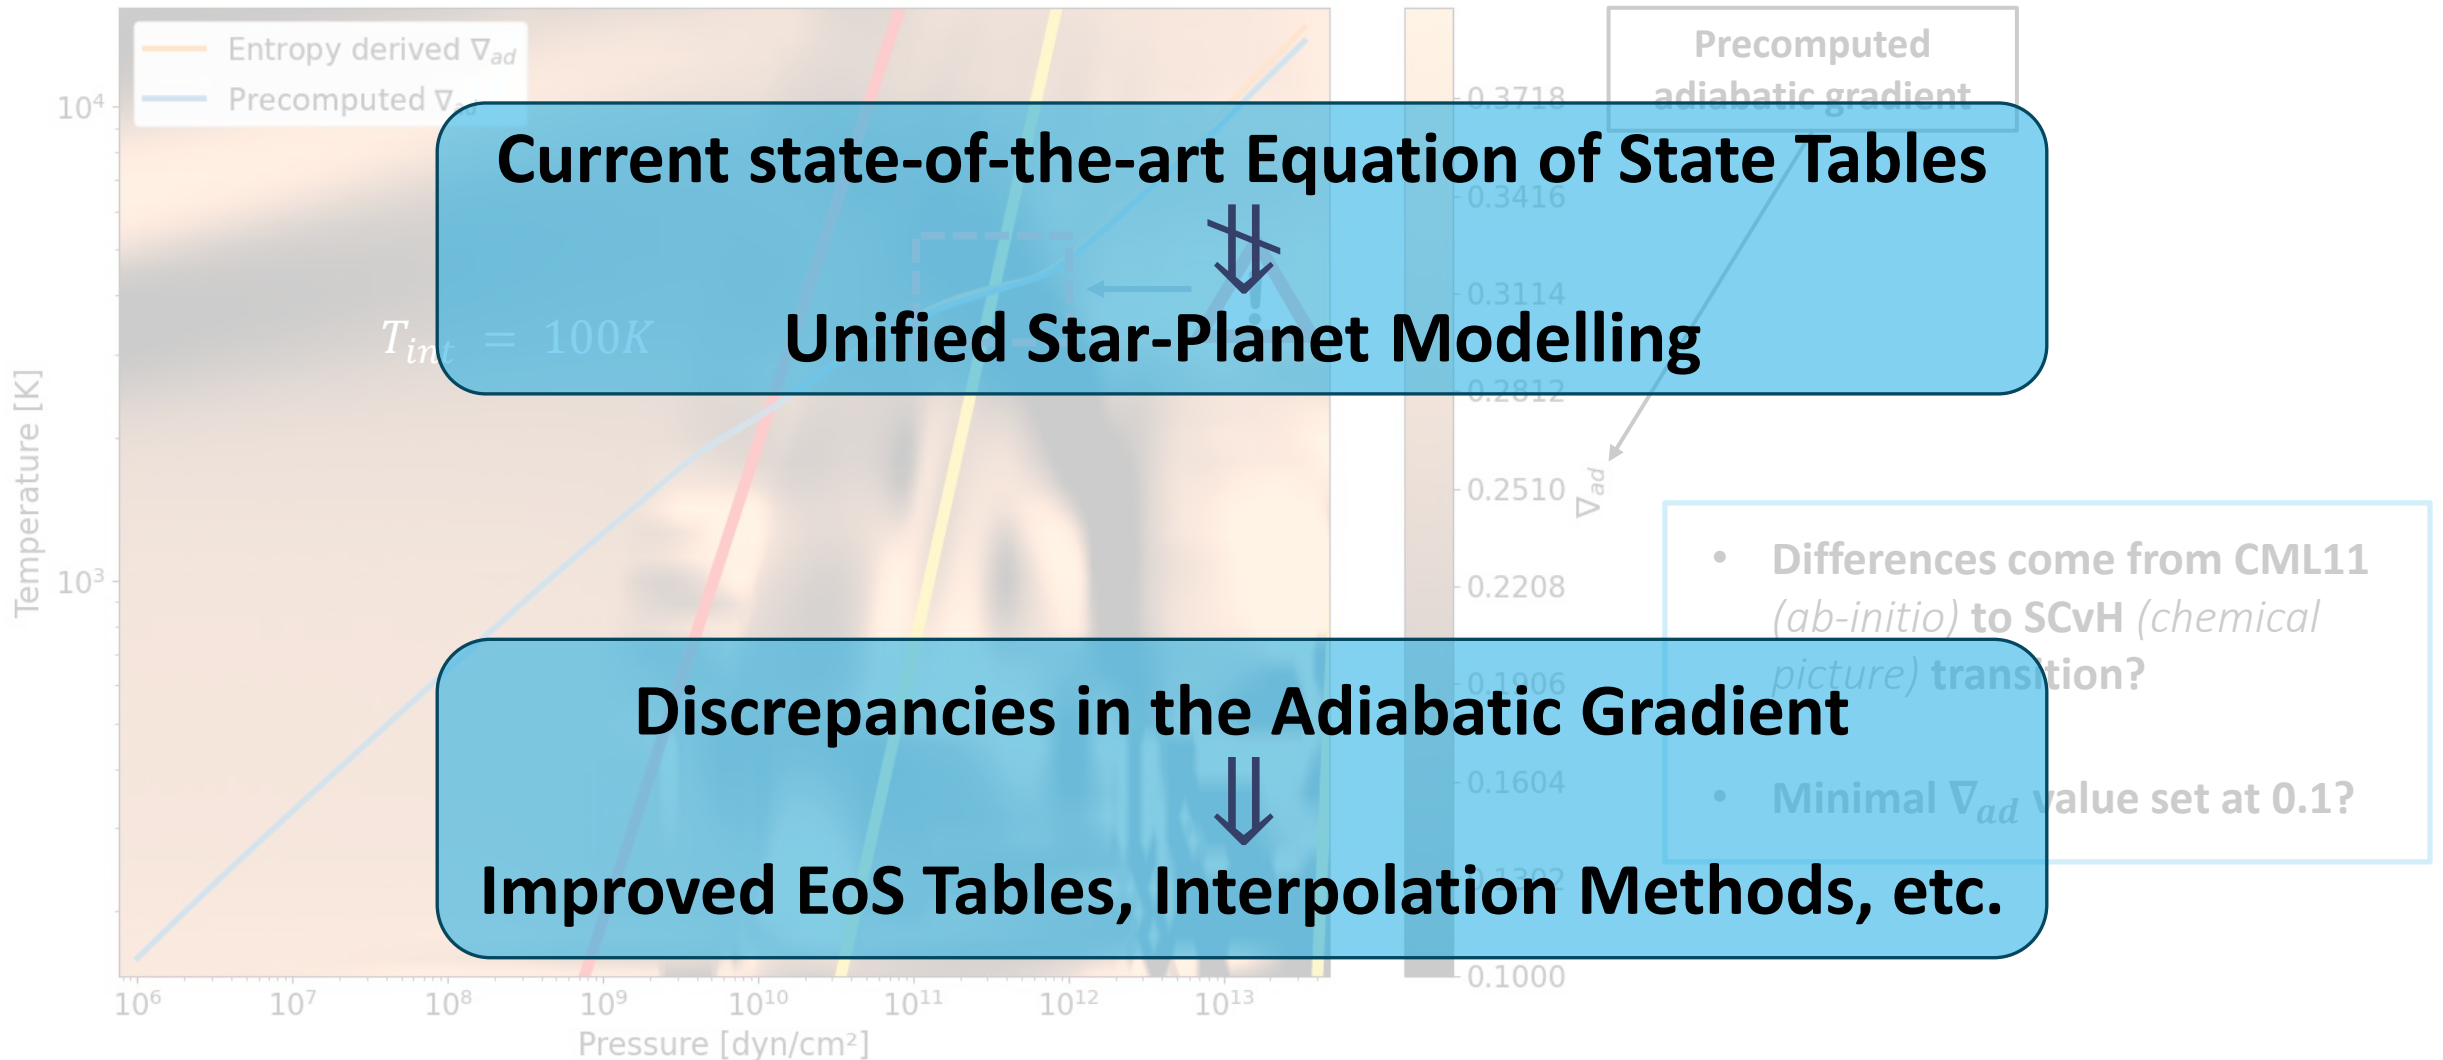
Entropy derived $\nabla_{ad}$
Precomputed $\nabla_{ad}$

Precomputed adiabatic gradient

Current state-of-the-art Equation of State Tables

$\not\Downarrow$

Unified Star-Planet Modelling

$T_{int} = 100K$

$10^4$

$10^3$

Temperature [K]

0.3718
0.3416
0.3114
0.2812
0.2510
0.2208
0.1906
0.1604
0.1302
0.1000

$\nabla_{ad}$

• Differences come from CML11 *(ab-initio)* to SCvH *(chemical picture)* transition?

• Minimal $\nabla_{ad}$ value set at 0.1?

Discrepancies in the Adiabatic Gradient

$\Downarrow$

Improved EoS Tables, Interpolation Methods, etc.

$10^6$ $10^7$ $10^8$ $10^9$ $10^{10}$ $10^{11}$ $10^{12}$ $10^{13}$

Pressure [dyn/cm²]